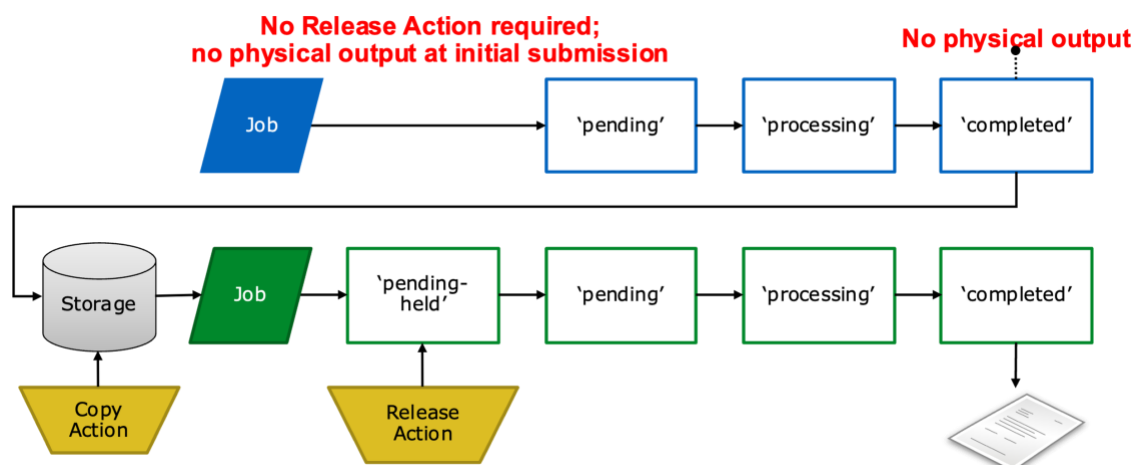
No Release Action required;
no physical output at initial submission

No physical output

Job

'pending'

'processing'

'completed'

Storage

Job

'pending-held'

'pending'

'processing'

'completed'

Copy Action

Release Action